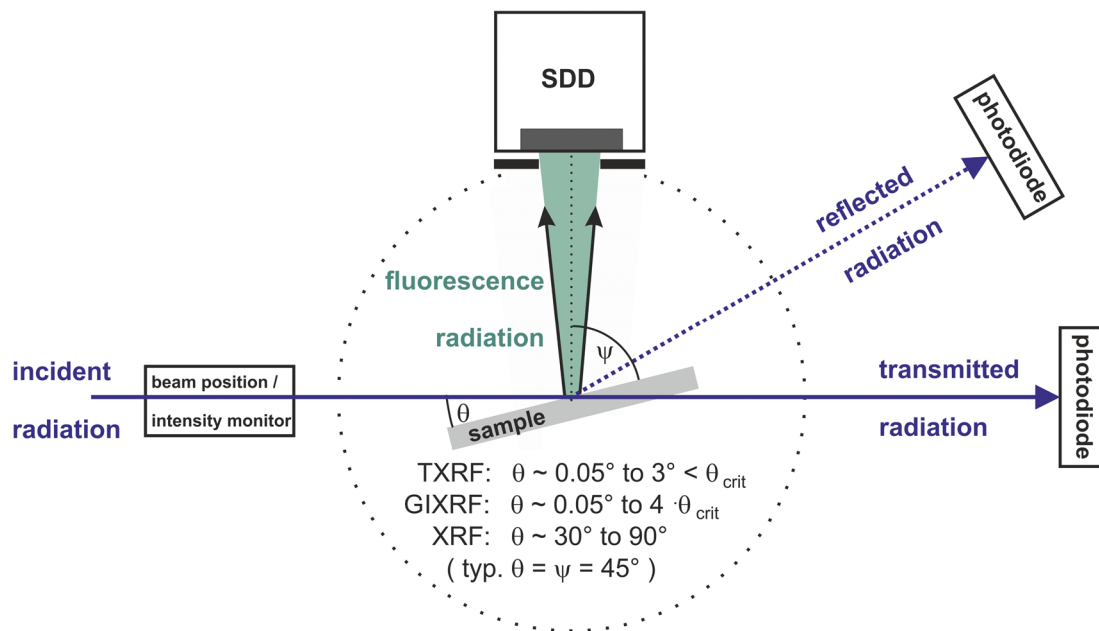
SDD

photodiode

reflected radiation

fluorescence radiation

$\psi$

incident radiation

beam position / intensity monitor

$\theta$

sample

transmitted radiation

photodiode

TXRF: $\theta \sim 0.05°$ to $3° < \theta_{crit}$
GIXRF: $\theta \sim 0.05°$ to $4 \cdot \theta_{crit}$
XRF: $\theta \sim 30°$ to $90°$
( typ. $\theta = \psi = 45°$ )